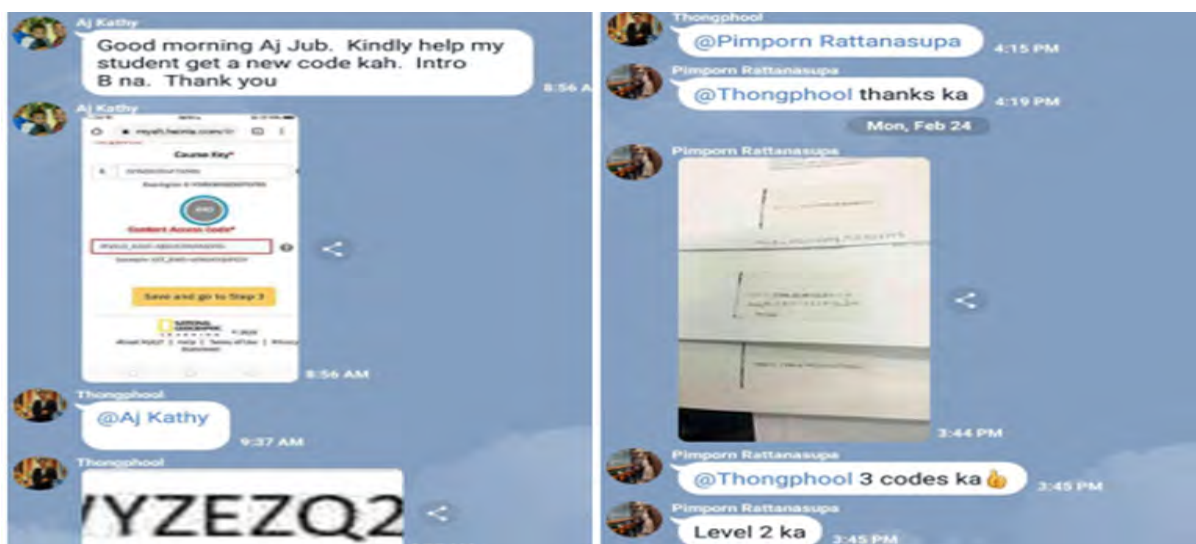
Aj Kathy

Good morning Aj Jub. Kindly help my student get a new code kah. Intro B na. Thank you

8:56 A

Aj Kathy

Course Key*

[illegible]

Content Access Code*

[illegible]

Save and go to Step 3

8:56 AM

Thongphool

@Aj Kathy

9:37 AM

Thongphool

YZEZQ2

Thongphool

@Pimporn Rattanasupa

4:15 PM

Pimporn Rattanasupa

@Thongphool thanks ka

4:19 PM

Mon, Feb 24

Pimporn Rattanasupa

3:44 PM

Pimporn Rattanasupa

@Thongphool 3 codes ka 👍

3:45 PM

Pimporn Rattanasupa

Level 2 ka

3:45 PM